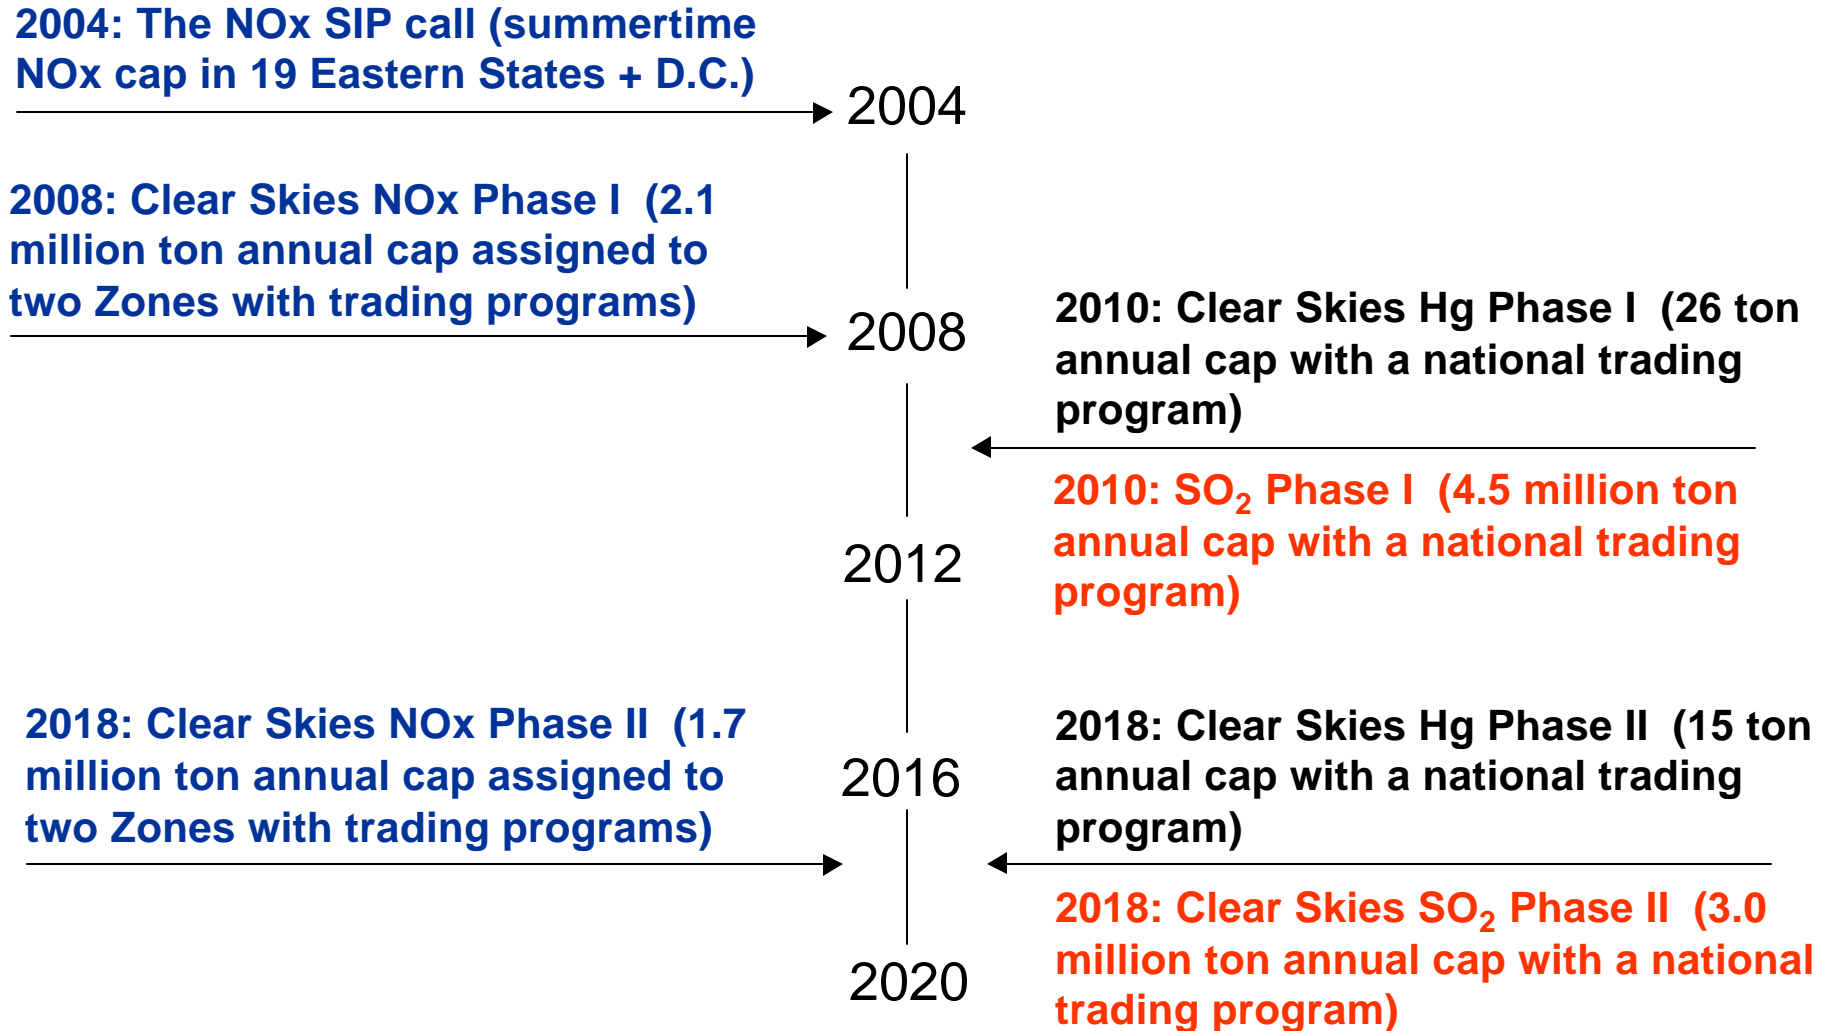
2004: The NOx SIP call (summertime NOx cap in 19 Eastern States + D.C.)

2004

2008: Clear Skies NOx Phase I (2.1 million ton annual cap assigned to two Zones with trading programs)

2008

2010: Clear Skies Hg Phase I (26 ton annual cap with a national trading program)

2010: $SO_2$ Phase I (4.5 million ton annual cap with a national trading program)

2012

2018: Clear Skies NOx Phase II (1.7 million ton annual cap assigned to two Zones with trading programs)

2016

2018: Clear Skies Hg Phase II (15 ton annual cap with a national trading program)

2018: Clear Skies $SO_2$ Phase II (3.0 million ton annual cap with a national trading program)

2020